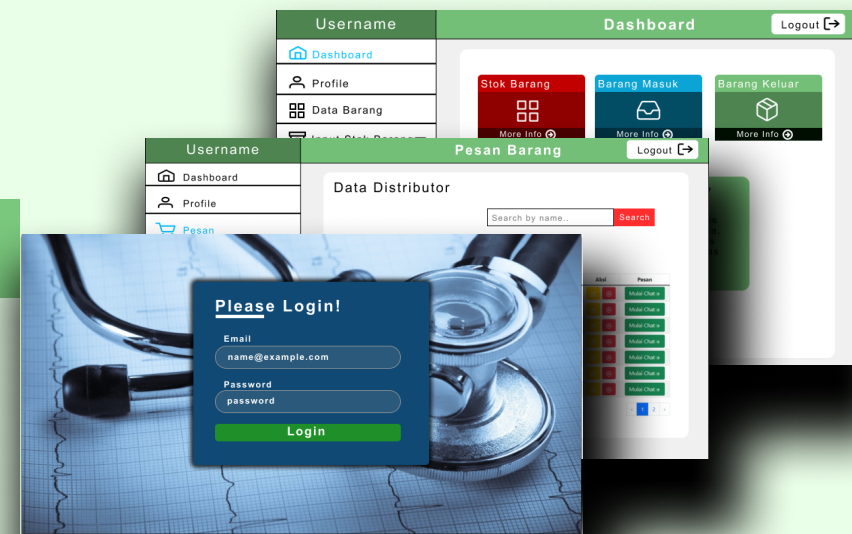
Username
Dashboard
Logout
Dashboard
Profile
Data Barang
Stok Barang
More Info
Barang Masuk
More Info
Barang Keluar
More Info

Username
Pesan Barang
Logout
Dashboard
Profile
Pesan
Data Distributor
Search by name..
Search
Aksi
Pesan
Mulai Chat
Mulai Chat
Mulai Chat
Mulai Chat
Mulai Chat
Mulai Chat
Mulai Chat
1 2

Please Login!
Email
name@example.com
Password
password
Login